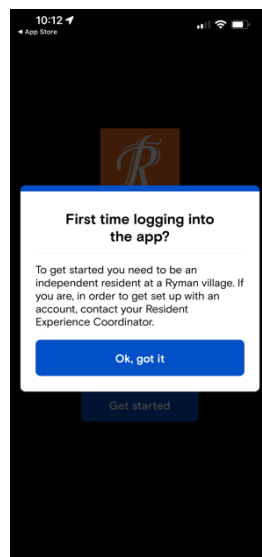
10:12
◂ App Store

R

First time logging into the app?

To get started you need to be an independent resident at a Ryman village. If you are, in order to get set up with an account, contact your Resident Experience Coordinator.

Ok, got it

Get started